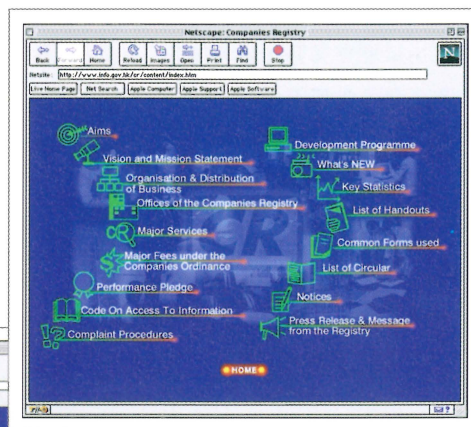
Netscape: Companies Registry

Back Forward Home Reload Images Open Print Find Stop

Netsite: http://www.info.gov.hk/cr/content/index.htm

Live Home Page Net Search Apple Computer Apple Support Apple Software

Aims

Vision and Mission Statement

Organisation & Distribution of Business

Offices of the Companies Registry

Major Services

Major Fees under the Companies Ordinance

Performance Pledge

Code On Access To Information

Complaint Procedures

Development Programme

What's NEW

Key Statistics

List of Handouts

Common Forms used

List of Circular

Notices

Press Release & Message from the Registry

HOME